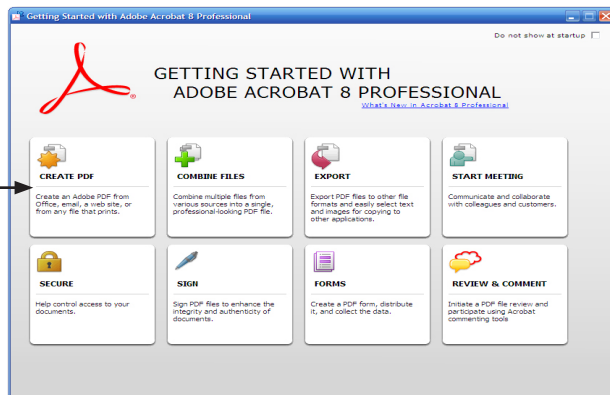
Getting Started with Adobe Acrobat 8 Professional

Do not show at startup

GETTING STARTED WITH
ADOBE ACROBAT 8 PROFESSIONAL
What's New in Acrobat 8 Professional

CREATE PDF
Create an Adobe PDF from Office, email, a web site, or from any file that prints.

COMBINE FILES
Combine multiple files from various sources into a single, professional-looking PDF file.

EXPORT
Export PDF files to other file formats and easily select text and images for copying to other applications.

START MEETING
Communicate and collaborate with colleagues and customers.

SECURE
Help control access to your documents.

SIGN
Sign PDF files to enhance the integrity and authenticity of documents.

FORMS
Create a PDF form, distribute it, and collect the data.

REVIEW & COMMENT
Initiate a PDF file review and participate using Acrobat commenting tools